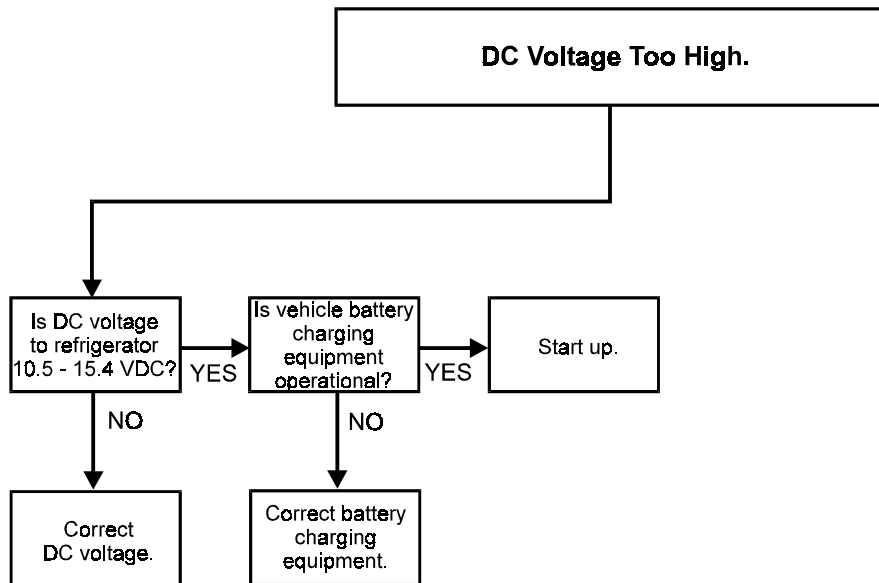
DC Voltage Too High.

Is DC voltage to refrigerator 10.5 - 15.4 VDC?

YES

Is vehicle battery charging equipment operational?

YES

Start up.

NO

NO

Correct DC voltage.

Correct battery charging equipment.